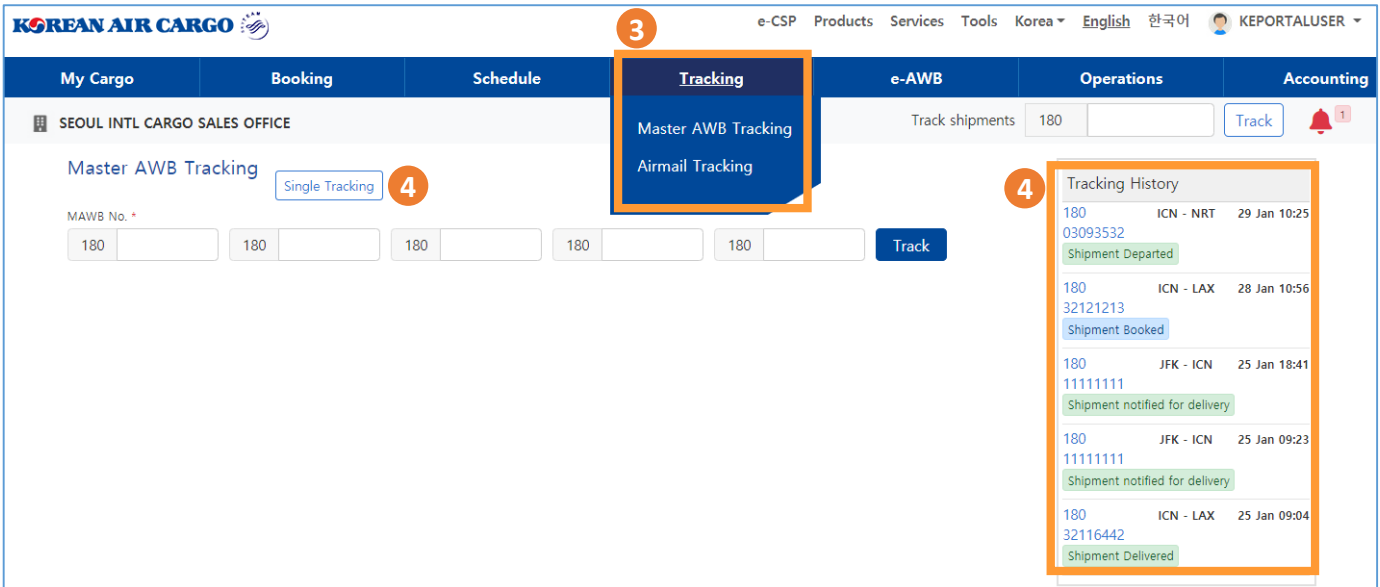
KOREAN AIR CARGO

e-CSP Products Services Tools Korea English 한국어 KEPORTALUSER

3

My Cargo Booking Schedule Tracking e-AWB Operations Accounting

Master AWB Tracking
Airmail Tracking

SEOUL INTL CARGO SALES OFFICE

Track shipments 180 Track 1

Master AWB Tracking Single Tracking 4

MAWB No. *

| 180 | 180 | 180 | 180 | 180 | Track |
|---|---|---|---|---|---|

4

Tracking History

180 03093532 ICN - NRT 29 Jan 10:25
Shipment Departed

180 32121213 ICN - LAX 28 Jan 10:56
Shipment Booked

180 11111111 JFK - ICN 25 Jan 18:41
Shipment notified for delivery

180 11111111 JFK - ICN 25 Jan 09:23
Shipment notified for delivery

180 32116442 ICN - LAX 25 Jan 09:04
Shipment Delivered